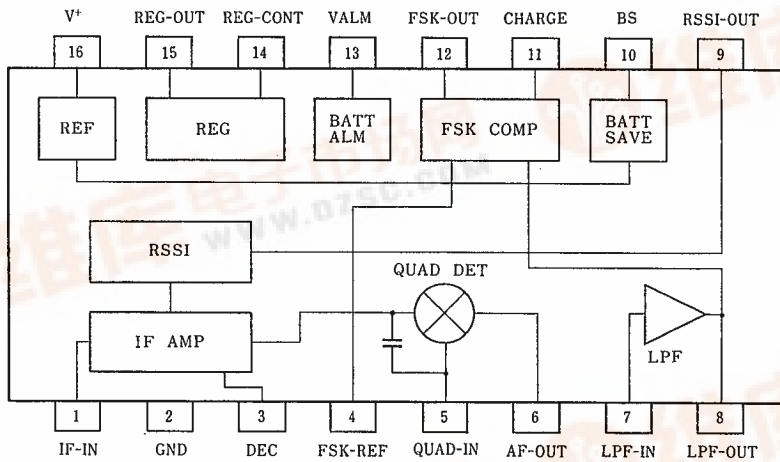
V+ REG-OUT REG-CONT VALM FSK-OUT CHARGE BS RSSI-OUT

16 15 14 13 12 11 10 9

REF

REG

BATT ALM

FSK COMP

BATT SAVE

WWW.DZSC.COM

RSSI

QUAD DET

IF AMP

LPF

1 2 3 4 5 6 7 8

IF-IN GND DEC FSK-REF QUAD-IN AF-OUT LPF-IN LPF-OUT